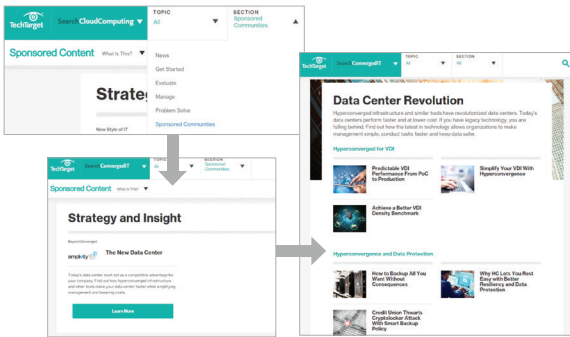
TechTarget Search CloudComputing

TOPIC
All

SECTION
Sponsored Communities

Sponsored Content What Is This?

News
Get Started
Evaluate
Manage
Problem Solve
Sponsored Communities

Strateg

New Style of IT

TechTarget Search ConvergeIT

TOPIC
All

SECTION
Sponsored Communities

Sponsored Content What is This?

Strategy and Insight

Beyond Converged

simplivity

The New Data Center

Today's data center must act as a competitive advantage for your company. Find out how hyperconverged infrastructure and other tools make your data center faster while simplifying management and lowering costs.

Learn More

TechTarget Search ConvergeIT

TOPIC
All

SECTION
All

Data Center Revolution

Hyperconverged infrastructure and similar tools have revolutionized data centers. Today's data centers perform faster and at lower cost. If you have legacy technology, you are falling behind. Find out how the latest in technology allows organizations to make management simple, conduct tasks faster and keep data safer.

Hyperconverged for VDI

Predictable VDI Performance From PoC to Production

Simplify Your VDI With Hyperconvergence

Achieve a Better VDI Density Benchmark

Hyperconvergence and Data Protection

How to Backup All You Want Without Consequences

Why HC Lets You Rest Easy with Better Resiliency and Data Protection

Credit Union Thwarts Cryptolocker Attack With Smart Backup Policy